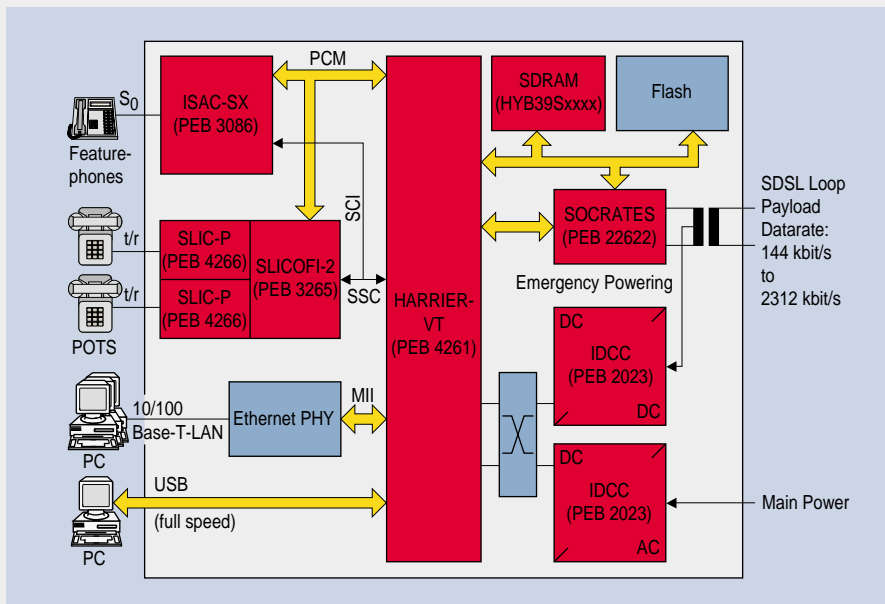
$S_0$

Feature-phones

ISAC-SX
(PEB 3086)

PCM

SDRAM
(HYB39Sxxxx)

Flash

SCI

t/r

t/r

POTS

SLIC-P
(PEB 4266)

SLIC-P
(PEB 4266)

SLICOFI-2
(PEB 3265)

SSC

HARRIER-VT
(PEB 4261)

SOCRATES
(PEB 22622)

SDSL Loop
Payload
Datarate:
144 kbit/s
to
2312 kbit/s

Emergency Powering

DC

IDCC
(PEB 2023)

DC

PC

10/100
Base-T-LAN

Ethernet PHY

MII

PC

USB

(full speed)

DC

IDCC
(PEB 2023)

AC

Main Power